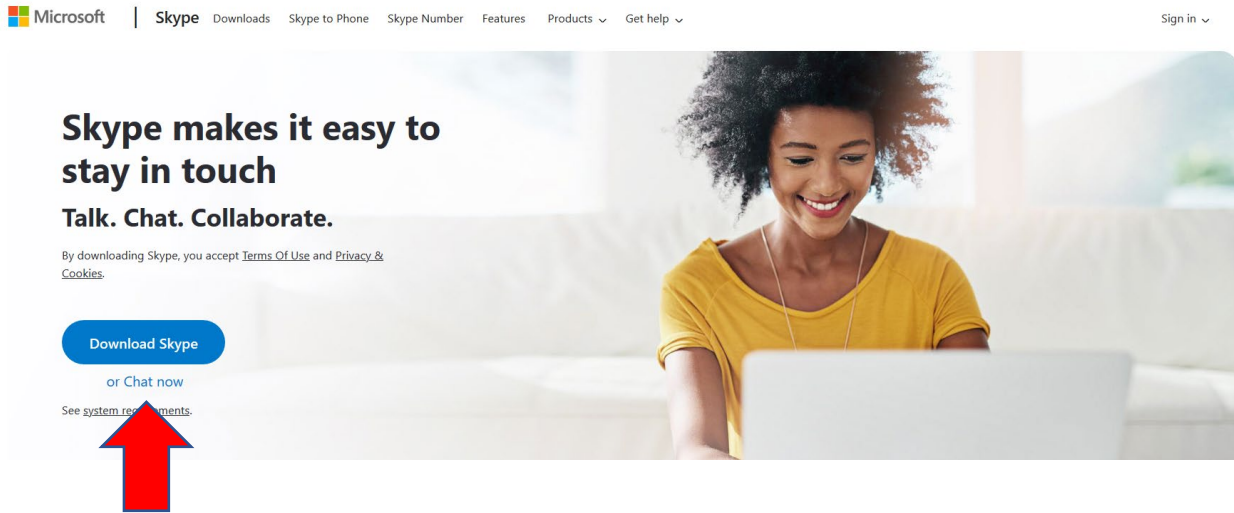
Microsoft | Skype Downloads Skype to Phone Skype Number Features Products ⌄ Get help ⌄ Sign in ⌄

Skype makes it easy to stay in touch

Talk. Chat. Collaborate.

By downloading Skype, you accept Terms Of Use and Privacy & Cookies.

Download Skype

or Chat now

See system re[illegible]ments.